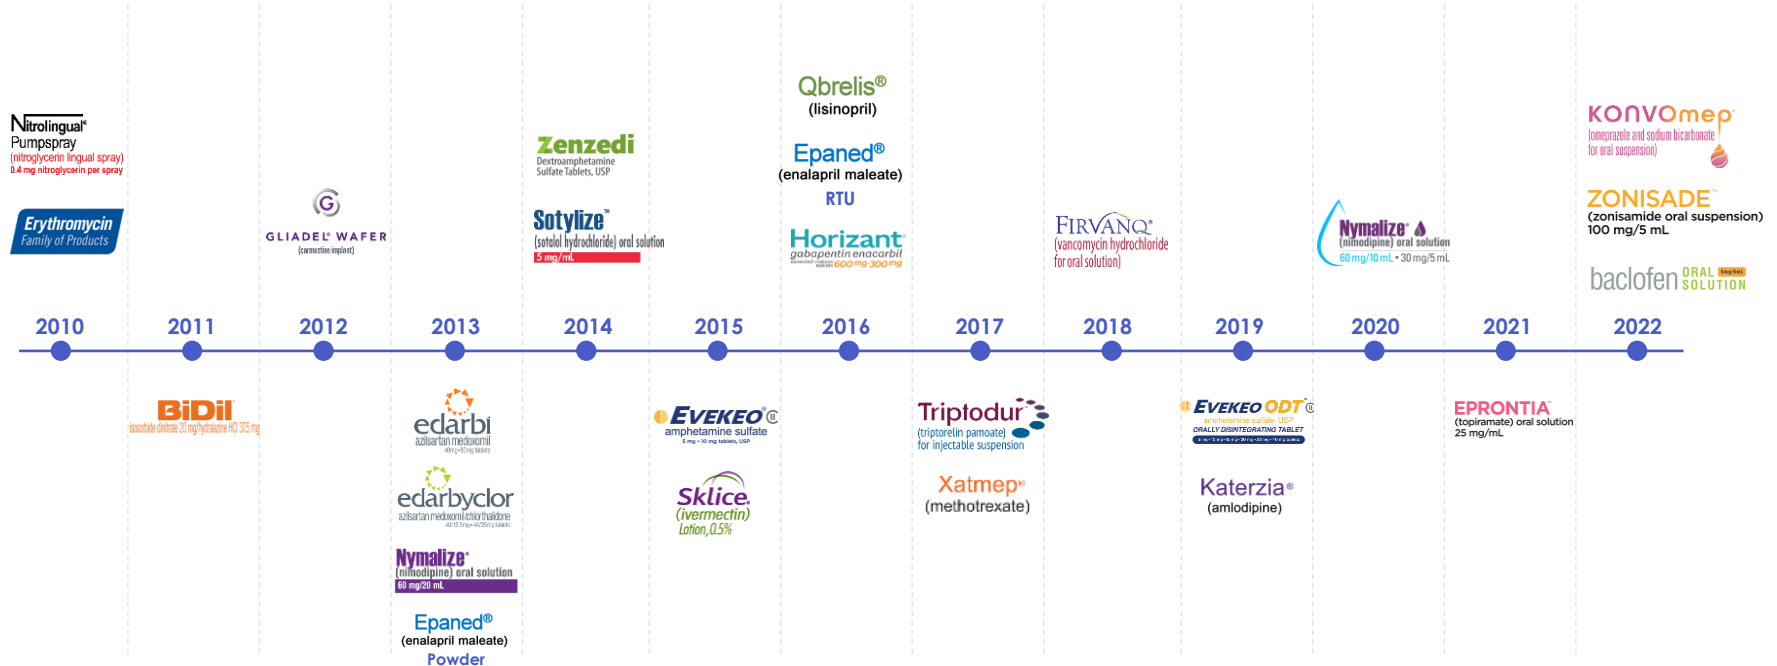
Nitrolingual® Pumpspray
(nitroglycerin lingual spray)
0.4 mg nitroglycerin per spray

Erythromycin
Family of Products

GLIADEL® WAFER
(carmustine implant)

Zenzedi
Dextroamphetamine Sulfate Tablets, USP

Sotylize™
(sotalol hydrochloride) oral solution
5 mg/mL

Qbrelis®
(lisinopril)

Epaned®
(enalapril maleate)
RTU

Horizant
gabapentin enacarbil
600 mg 300 mg

FIRVANQ®
(vancomycin hydrochloride for oral solution)

Nymalize®
(nimodipine) oral solution
60 mg/10 mL • 30 mg/5 mL

KONVOMEP
(omeprazole and sodium bicarbonate for oral suspension)

ZONISADE™
(zonisamide oral suspension)
100 mg/5 mL

baclofen ORAL SOLUTION

2010
2011
2012
2013
2014
2015
2016
2017
2018
2019
2020
2021
2022

BiDil
isosorbide dinitrate 20 mg/hydralazine HCl 37.5 mg

edarbi
azilsartan medoxomil
40 mg • 80 mg tablets

edarbyclor
azilsartan medoxomil/chlorthalidone
40/12.5 mg • 40/25 mg tablets

Nymalize®
(nimodipine) oral solution
60 mg/20 mL

Epaned®
(enalapril maleate)
Powder

EVEKEO®
amphetamine sulfate
5 mg • 10 mg tablets, USP

Sklice®
(ivermectin)
Lotion, 0.5%

Triptodur®
(triptorelin pamoate)
for injectable suspension

Xatmep®
(methotrexate)

EVEKEO ODT®
amphetamine sulfate, USP
ORALLY DISINTEGRATING TABLET

Katerzia®
(amlodipine)

EPRONTIA™
(topiramate) oral solution
25 mg/mL